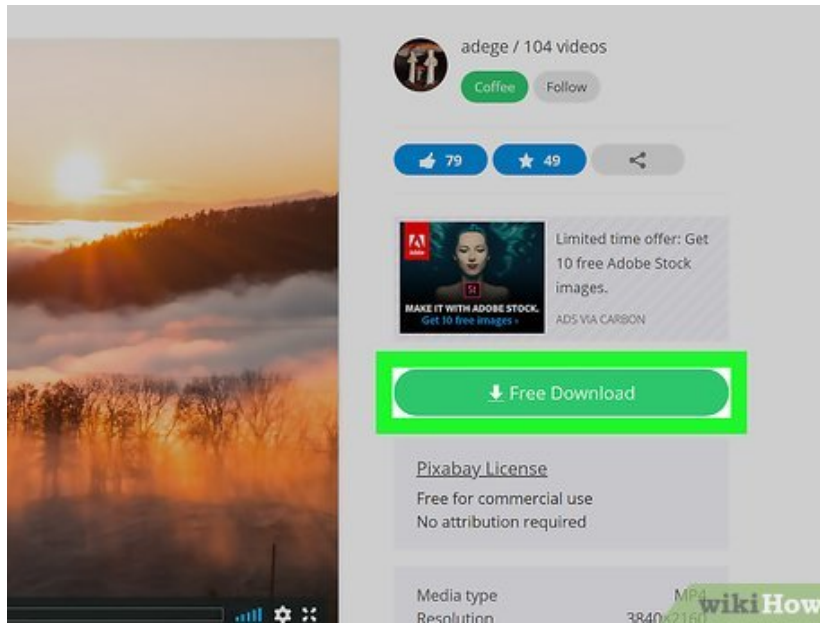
adege / 104 videos

Coffee

Follow

79

49

Adobe

St

MAKE IT WITH ADOBE STOCK.

Get 10 free images ›

Limited time offer: Get 10 free Adobe Stock images.

ADS VIA CARBON

Free Download

Pixabay License

Free for commercial use
No attribution required

Media type

MP4

Resolution

3840×2160

wikiHow